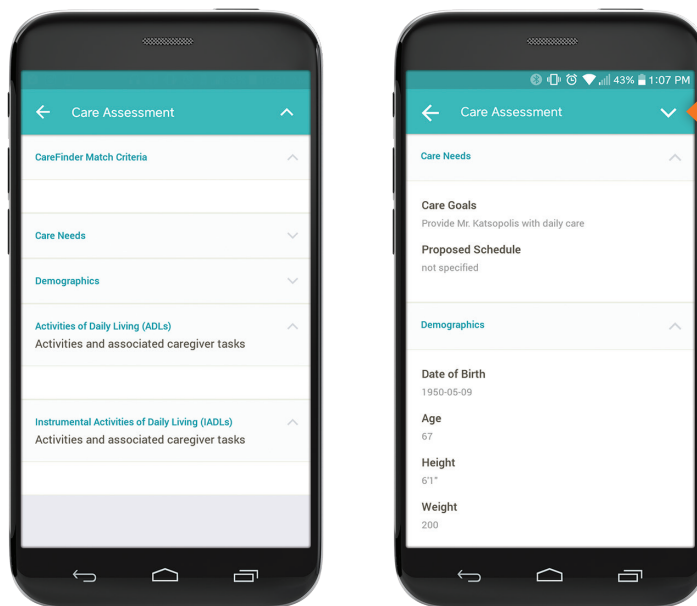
Care Assessment

CareFinder Match Criteria

Care Needs

Demographics

Activities of Daily Living (ADLs)
Activities and associated caregiver tasks

Instrumental Activities of Daily Living (IADLs)
Activities and associated caregiver tasks

43% 1:07 PM

Care Assessment

Care Needs

Care Goals
Provide Mr. Katsopolis with daily care

Proposed Schedule
not specified

Demographics

Date of Birth
1950-05-09

Age
67

Height
6'1"

Weight
200